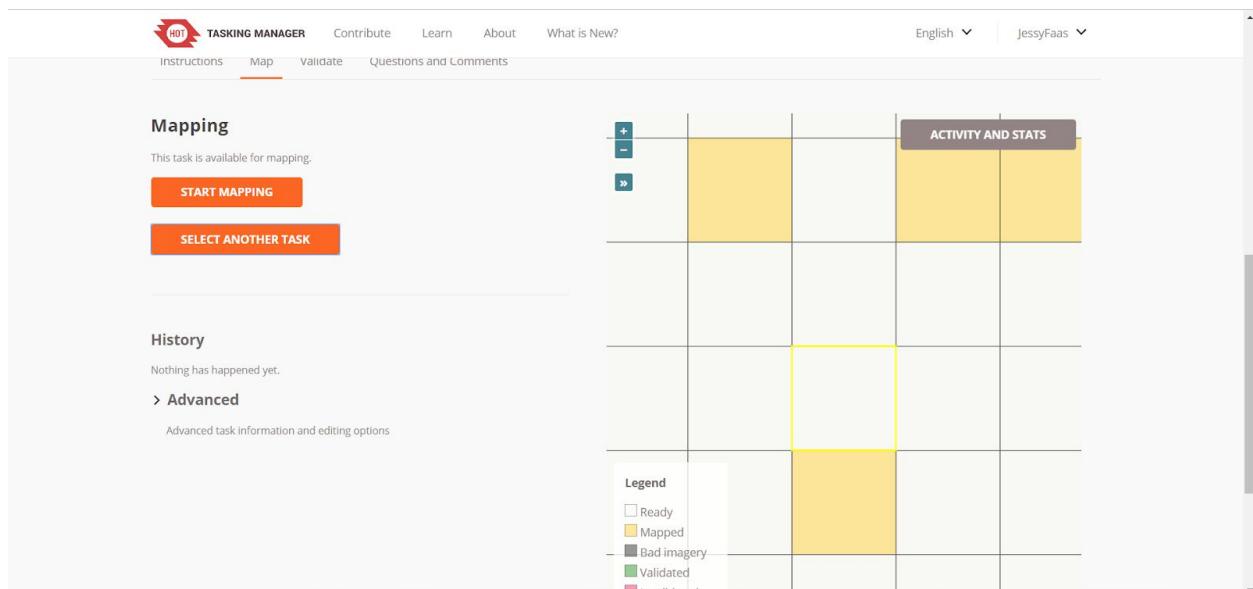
HOT TASKING MANAGER Contribute Learn About What is New? English JessyFaas

Instructions Map Validate Questions and Comments

Mapping

This task is available for mapping.

START MAPPING

SELECT ANOTHER TASK

History

Nothing has happened yet.

> Advanced

Advanced task information and editing options

+
−
»

ACTIVITY AND STATS

Legend

Ready
Mapped
Bad imagery
Validated
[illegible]